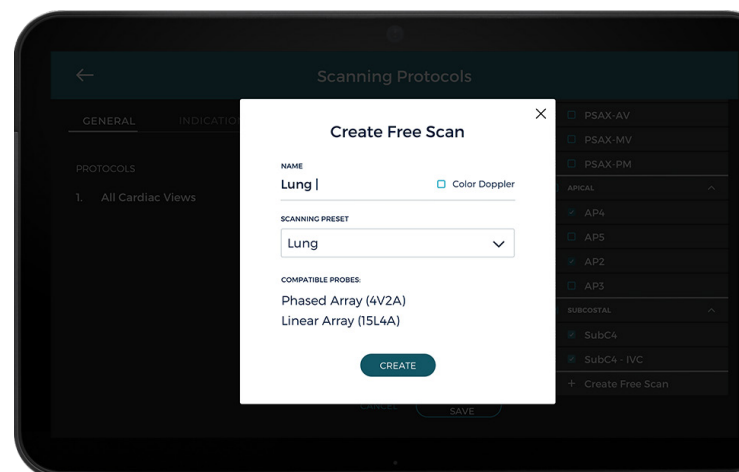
Scanning Protocols

GENERAL INDICATIONS

PROTOCOLS

1. All Cardiac Views

PSAX-AV
PSAX-MV
PSAX-PM
APICAL
AP4
AP5
AP2
AP3
SUBCOSTAL
SubC4
SubC4 - IVC
+ Create Free Scan

CANCEL SAVE

Create Free Scan

NAME
Lung |
Color Doppler

SCANNING PRESET
Lung

COMPATIBLE PROBES:
Phased Array (4V2A)
Linear Array (15L4A)

CREATE